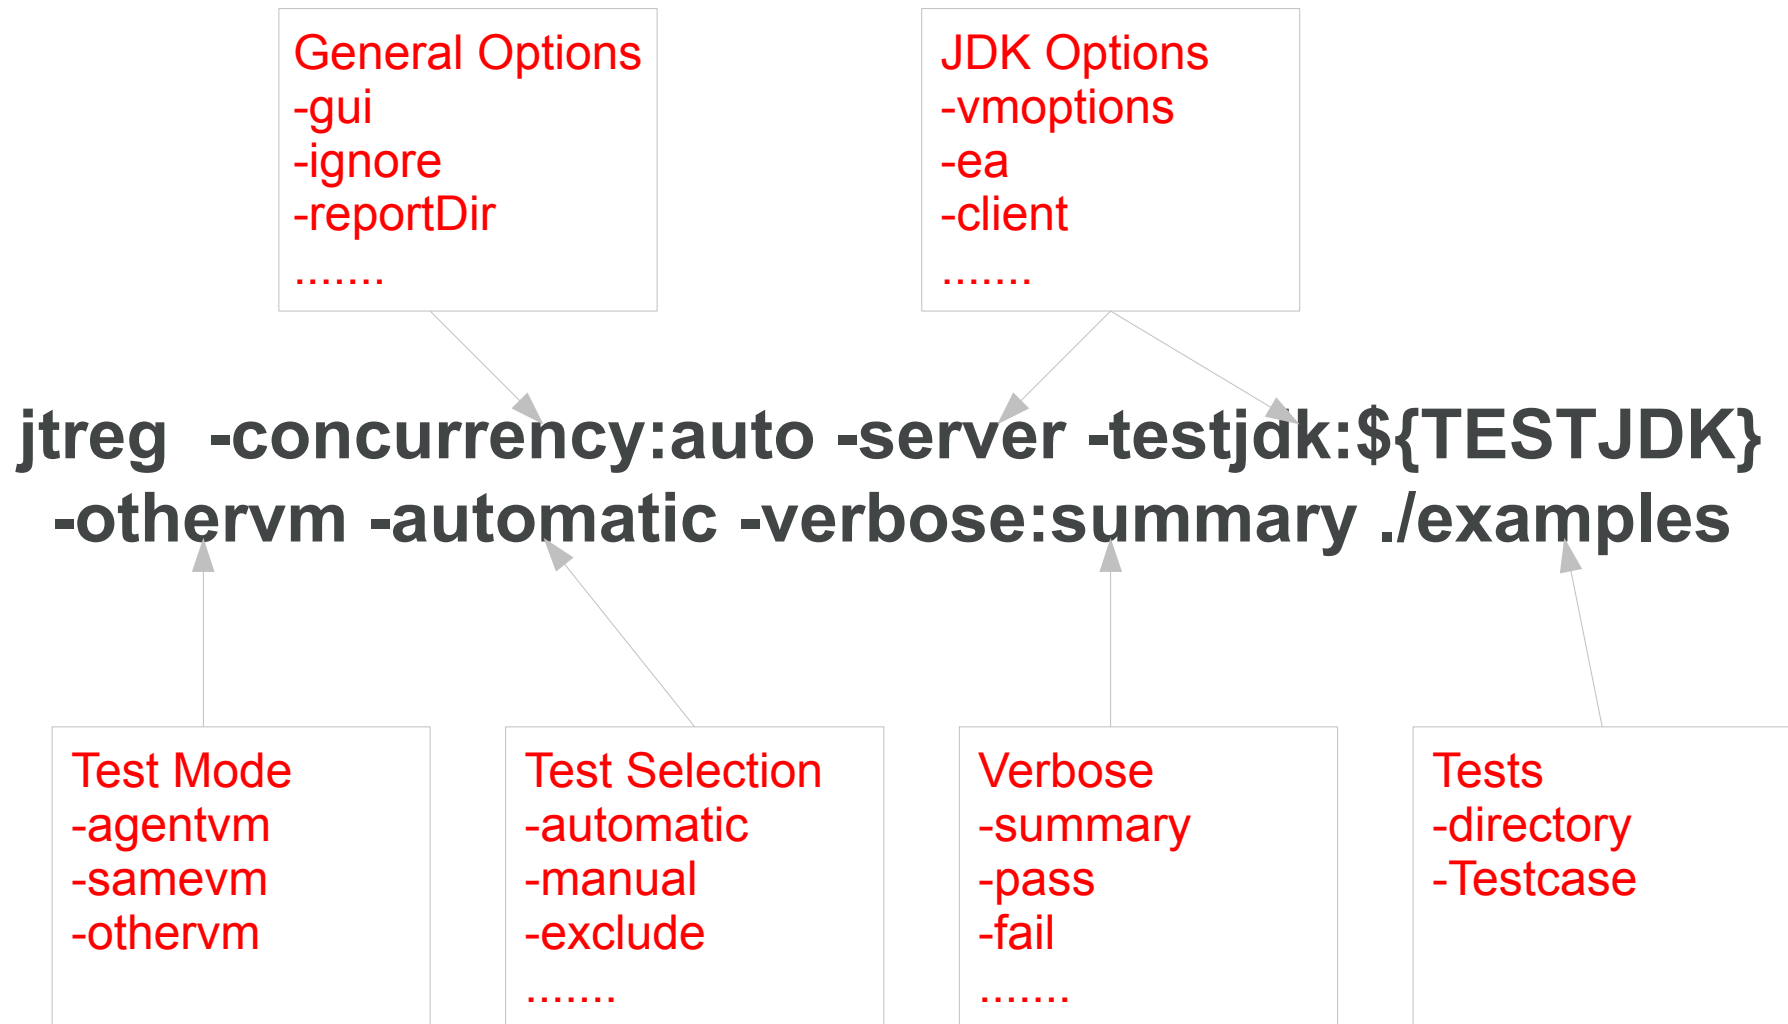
General Options
-gui
-ignore
-reportDir
.......

JDK Options
-vmoptions
-ea
-client
.......

jtreg -concurrency:auto -server -testjdk:${TESTJDK} -othervm -automatic -verbose:summary ./examples

Test Mode
-agentvm
-samevm
-othervm

Test Selection
-automatic
-manual
-exclude
.......

Verbose
-summary
-pass
-fail
.......

Tests
-directory
-Testcase